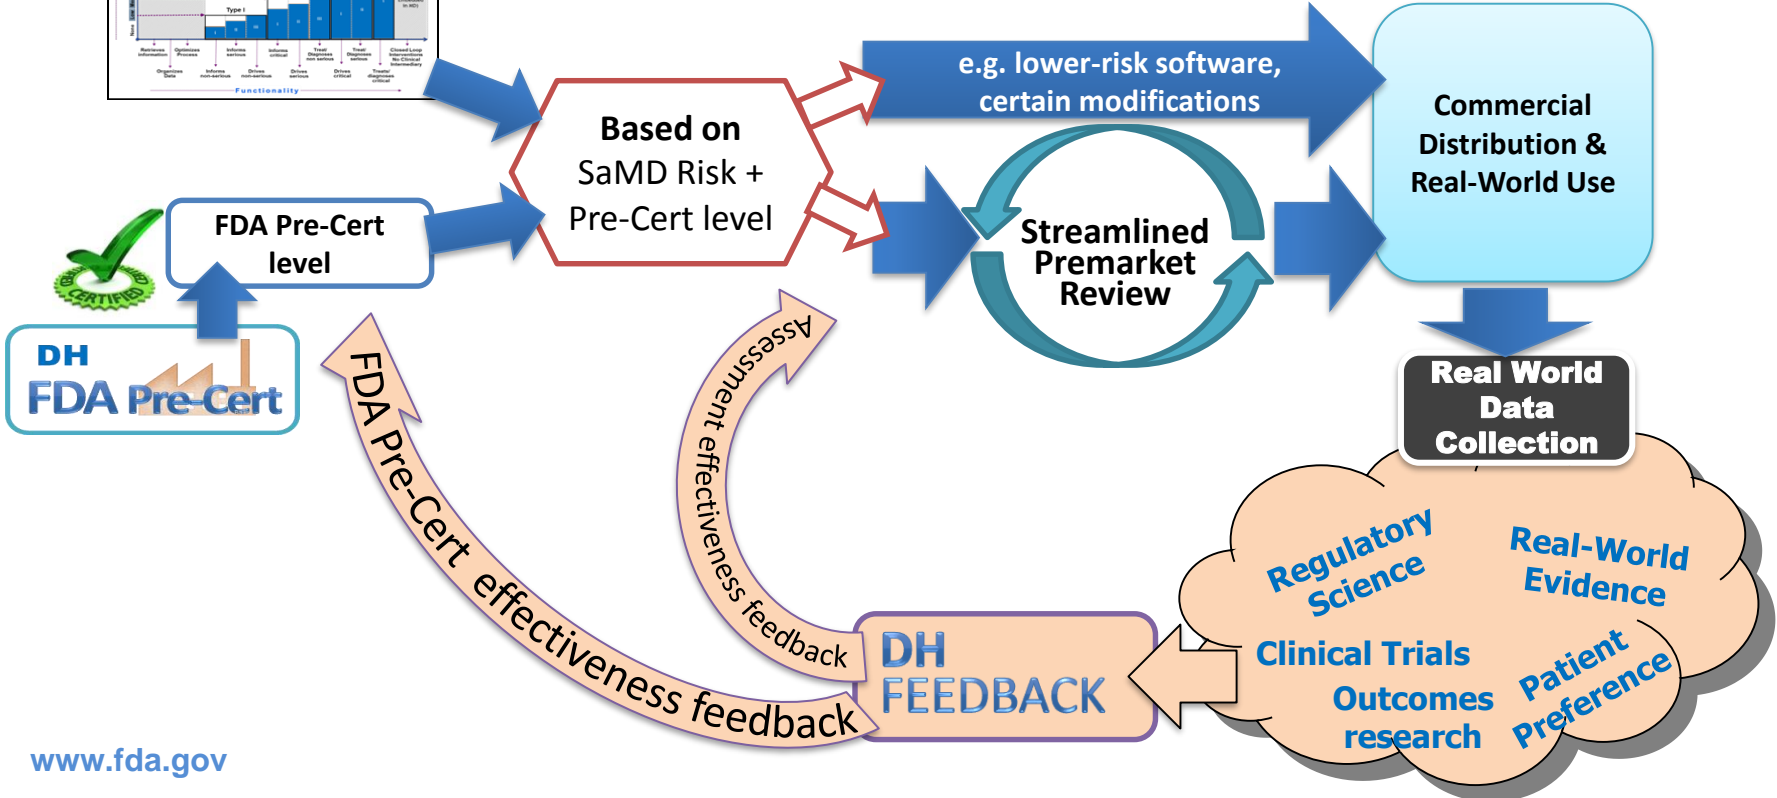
Type I

Retrieves Information, Optimizes Process, Informs serious, Informs critical, Treat/Diagnoses non serious, Treat/Diagnoses serious, Closed Loop Interventions No Clinical Intermediary

Organizes Data, Informs non-serious, Drives non-serious, Drives serious, Drives critical, Treats/diagnoses critical

Functionality

Based on
SaMD Risk +
Pre-Cert level

e.g. lower-risk software,
certain modifications

Commercial Distribution & Real-World Use

FDA Pre-Cert level

CERTIFIED

DH
FDA Pre-Cert

Streamlined Premarket Review

Real World Data Collection

Assessment effectiveness feedback

FDA Pre-Cert effectiveness feedback

Regulatory Science

Real-World Evidence

Clinical Trials

Outcomes research

Patient Preference

DH
FEEDBACK

www.fda.gov